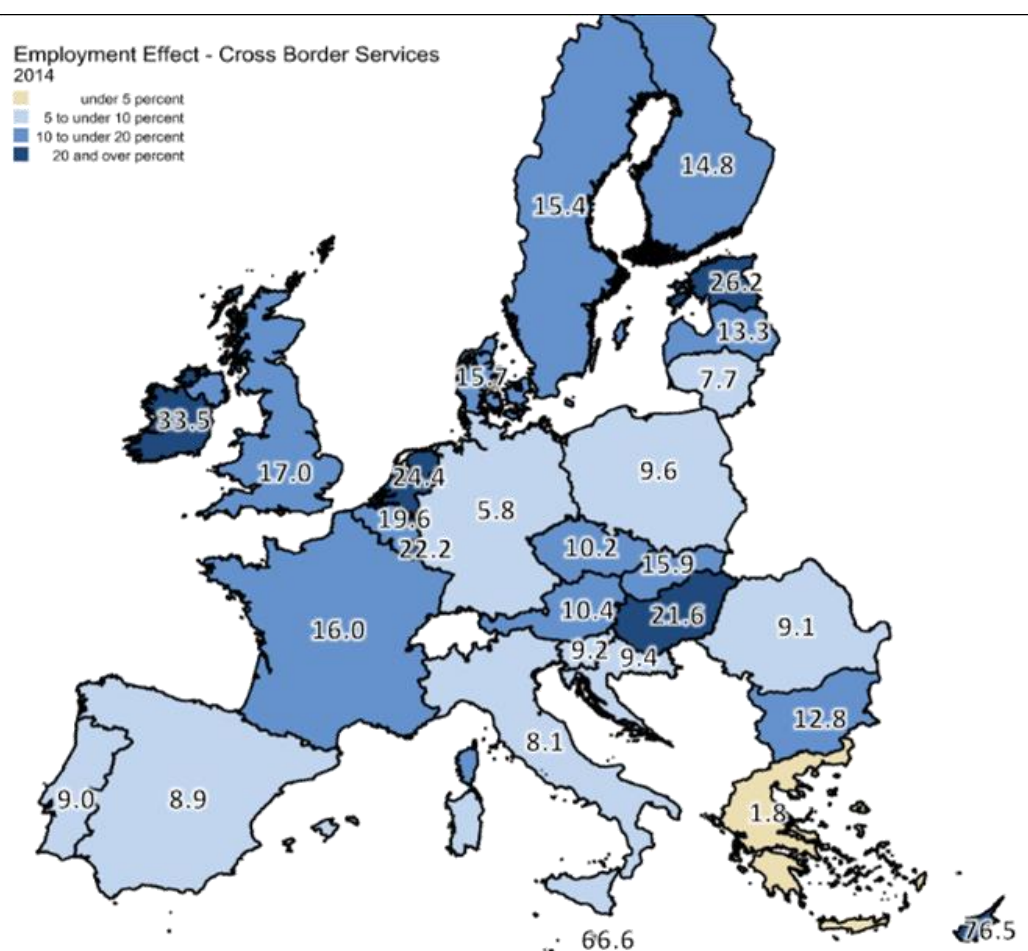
Employment Effect - Cross Border Services
2014
under 5 percent
5 to under 10 percent
10 to under 20 percent
20 and over percent

14.8
15.4
26.2
13.3
7.7
15.7
33.5
17.0
24.4
9.6
19.6
5.8
22.2
10.2
15.9
16.0
10.4
21.6
9.1
9.2
9.4
12.8
8.1
9.0
8.9
1.8
66.6
76.5